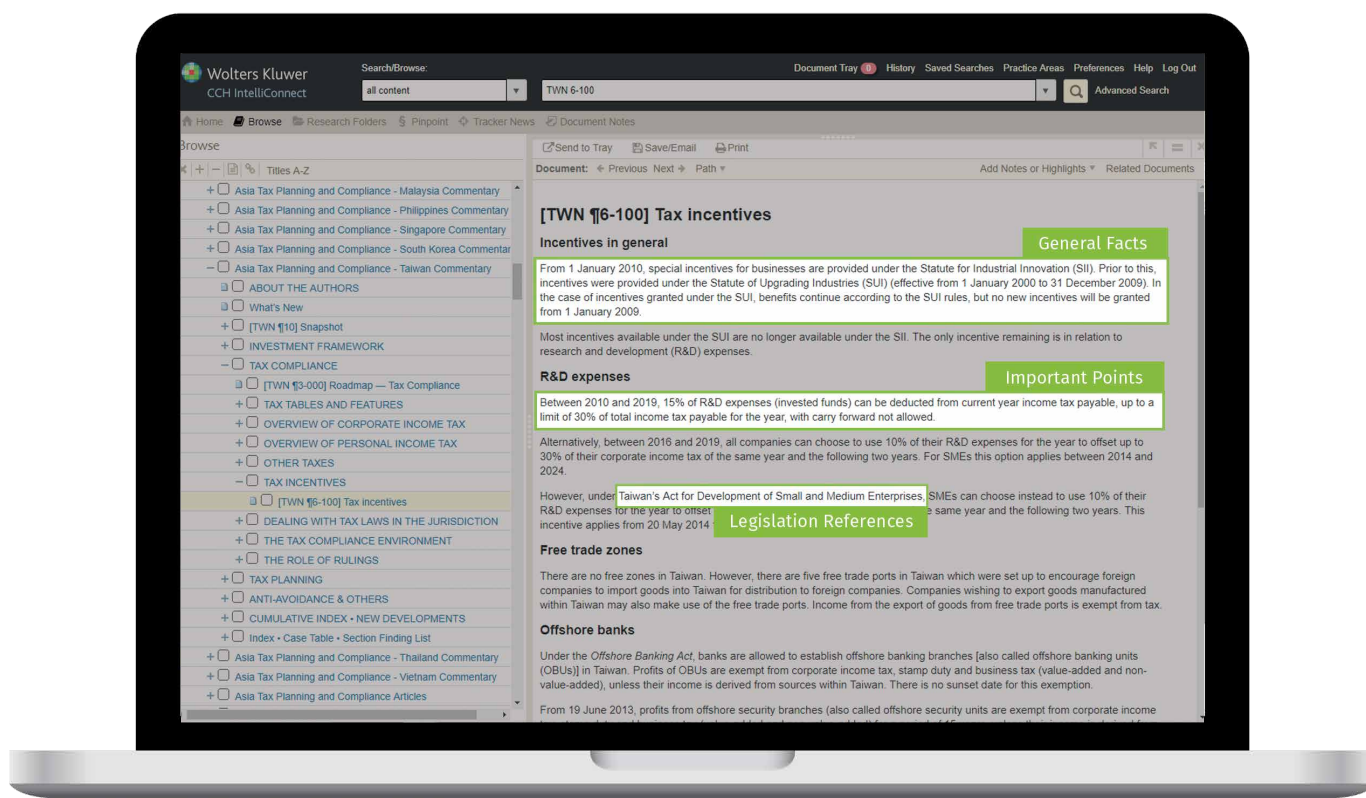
Wolters Kluwer
CCH IntelliConnect

Search/Browse:
all content
TWN 6-100
Advanced Search

Document Tray 0 History Saved Searches Practice Areas Preferences Help Log Out

Home Browse Research Folders Pinpoint Tracker News Document Notes

Browse
Titles A-Z

+ Asia Tax Planning and Compliance - Malaysia Commentary
+ Asia Tax Planning and Compliance - Philippines Commentary
+ Asia Tax Planning and Compliance - Singapore Commentary
+ Asia Tax Planning and Compliance - South Korea Commentar
− Asia Tax Planning and Compliance - Taiwan Commentary
ABOUT THE AUTHORS
What's New
+ [TWN ¶10] Snapshot
+ INVESTMENT FRAMEWORK
− TAX COMPLIANCE
[TWN ¶3-000] Roadmap — Tax Compliance
+ TAX TABLES AND FEATURES
+ OVERVIEW OF CORPORATE INCOME TAX
+ OVERVIEW OF PERSONAL INCOME TAX
+ OTHER TAXES
− TAX INCENTIVES
[TWN ¶6-100] Tax incentives
+ DEALING WITH TAX LAWS IN THE JURISDICTION
+ THE TAX COMPLIANCE ENVIRONMENT
+ THE ROLE OF RULINGS
+ TAX PLANNING
+ ANTI-AVOIDANCE & OTHERS
+ CUMULATIVE INDEX • NEW DEVELOPMENTS
+ Index • Case Table • Section Finding List
+ Asia Tax Planning and Compliance - Thailand Commentary
+ Asia Tax Planning and Compliance - Vietnam Commentary
+ Asia Tax Planning and Compliance Articles

Send to Tray Save/Email Print
Document: Previous Next Path
Add Notes or Highlights Related Documents

[TWN ¶6-100] Tax incentives

Incentives in general

General Facts

From 1 January 2010, special incentives for businesses are provided under the Statute for Industrial Innovation (SII). Prior to this, incentives were provided under the Statute of Upgrading Industries (SUI) (effective from 1 January 2000 to 31 December 2009). In the case of incentives granted under the SUI, benefits continue according to the SUI rules, but no new incentives will be granted from 1 January 2009.

Most incentives available under the SUI are no longer available under the SII. The only incentive remaining is in relation to research and development (R&D) expenses.

R&D expenses

Important Points

Between 2010 and 2019, 15% of R&D expenses (invested funds) can be deducted from current year income tax payable, up to a limit of 30% of total income tax payable for the year, with carry forward not allowed.

Alternatively, between 2016 and 2019, all companies can choose to use 10% of their R&D expenses for the year to offset up to 30% of their corporate income tax of the same year and the following two years. For SMEs this option applies between 2014 and 2024.

However, under Taiwan's Act for Development of Small and Medium Enterprises, SMEs can choose instead to use 10% of their R&D expenses for the year to offset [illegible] same year and the following two years. This incentive applies from 20 May 2014 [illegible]

Legislation References

Free trade zones

There are no free zones in Taiwan. However, there are five free trade ports in Taiwan which were set up to encourage foreign companies to import goods into Taiwan for distribution to foreign companies. Companies wishing to export goods manufactured within Taiwan may also make use of the free trade ports. Income from the export of goods from free trade ports is exempt from tax.

Offshore banks

Under the Offshore Banking Act, banks are allowed to establish offshore banking branches [also called offshore banking units (OBUs)] in Taiwan. Profits of OBUs are exempt from corporate income tax, stamp duty and business tax (value-added and non-value-added), unless their income is derived from sources within Taiwan. There is no sunset date for this exemption.

From 19 June 2013, profits from offshore security branches (also called offshore security units are exempt from corporate income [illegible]